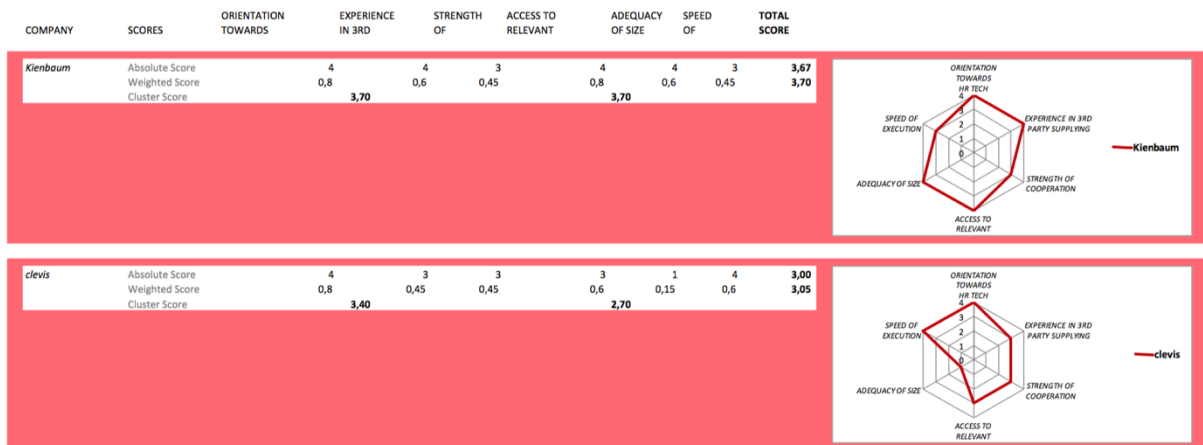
| COMPANY | SCORES | ORIENTATION TOWARDS | EXPERIENCE IN 3RD | STRENGTH OF | ACCESS TO RELEVANT | ADEQUACY OF SIZE | SPEED OF | TOTAL SCORE |
|---|---|---|---|---|---|---|---|---|
| Kienbaum | Absolute Score | 4 | 4 | 3 | 4 | 4 | 3 | 3,67 |
| | Weighted Score | 0,8 | 0,6 | 0,45 | 0,8 | 0,6 | 0,45 | 3,70 |
| | Cluster Score | 3,70 | | | 3,70 | | | |
| clevis | Absolute Score | 4 | 3 | 3 | 3 | 1 | 4 | 3,00 |
| | Weighted Score | 0,8 | 0,45 | 0,45 | 0,6 | 0,15 | 0,6 | 3,05 |
| | Cluster Score | 3,40 | | | 2,70 | | | |

ORIENTATION TOWARDS HR TECH
4
3
2
1
0
EXPERIENCE IN 3RD PARTY SUPPLYING
STRENGTH OF COOPERATION
ACCESS TO RELEVANT
ADEQUACY OF SIZE
SPEED OF EXECUTION
Kienbaum

ORIENTATION TOWARDS HR TECH
4
3
2
1
0
EXPERIENCE IN 3RD PARTY SUPPLYING
STRENGTH OF COOPERATION
ACCESS TO RELEVANT
ADEQUACY OF SIZE
SPEED OF EXECUTION
clevis